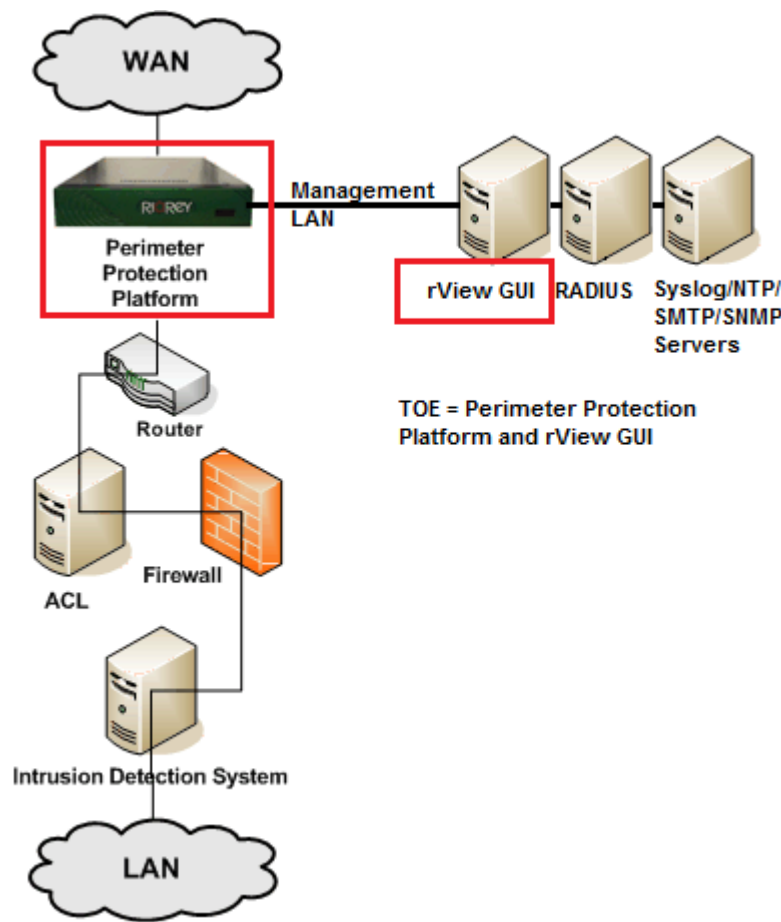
WAN

RIVERBED

Management LAN

Perimeter Protection Platform

rView GUI

RADIUS

Syslog/NTP/ SMTP/SNMP Servers

Router

TOE = Perimeter Protection Platform and rView GUI

Firewall

ACL

Intrusion Detection System

LAN